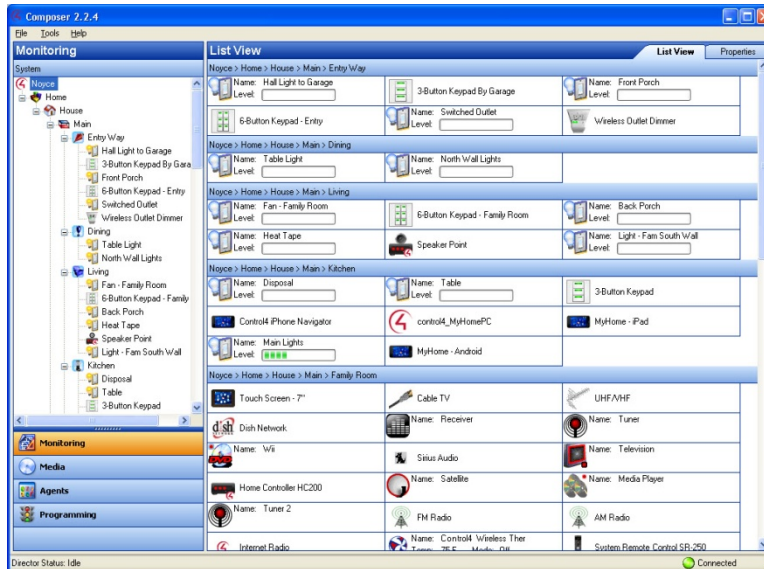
Composer 2.2.4

File Tools Help

Monitoring

System

Noyce
Home
House
Main
Entry Way
Hall Light to Garage
3-Button Keypad By Gara
Front Porch
6-Button Keypad - Entry
Switched Outlet
Wireless Outlet Dimmer
Dining
Table Light
North Wall Lights
Living
Fan - Family Room
6-Button Keypad - Family
Back Porch
Heat Tape
Speaker Point
Light - Fam South Wall
Kitchen
Disposal
Table
3-Button Keypad

Monitoring
Media
Agents
Programming

List View

List View | Properties

Noyce > Home > House > Main > Entry Way

Name: Hall Light to Garage
Level:

3-Button Keypad By Garage

Name: Front Porch
Level:

6-Button Keypad - Entry

Name: Switched Outlet
Level:

Wireless Outlet Dimmer

Noyce > Home > House > Main > Dining

Name: Table Light
Level:

Name: North Wall Lights
Level:

Noyce > Home > House > Main > Living

Name: Fan - Family Room
Level:

6-Button Keypad - Family Room

Name: Back Porch
Level:

Name: Heat Tape
Level:

Speaker Point

Name: Light - Fam South Wall
Level:

Noyce > Home > House > Main > Kitchen

Name: Disposal
Level:

Name: Table
Level:

3-Button Keypad

Control4 iPhone Navigator

control4_MyHomePC

MyHome - iPad

Name: Main Lights
Level:

MyHome - Android

Noyce > Home > House > Main > Family Room

Touch Screen - 7"

Cable TV

UHF/VHF

Dish Network

Name: Receiver

Name: Tuner

Name: Wii

Sirius Audio

Name: Television

Home Controller HC200

Name: Satellite

Name: Media Player

Name: Tuner 2

FM Radio

AM Radio

Internet Radio

Name: Control4 Wireless Ther
Temp: 75 F Mode: Off

System Remote Control SR-250

Director Status: Idle

Connected